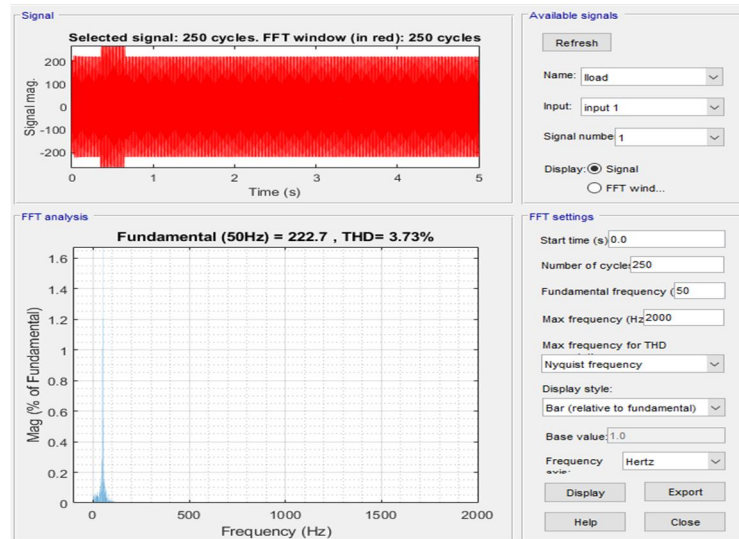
Signal

Selected signal: 250 cycles. FFT window (in red): 250 cycles

Signal mag.

200
100
0
-100
-200

0 1 2 3 4 5

Time (s)

Available signals

Refresh

Name: Iload

Input: input 1

Signal numbe 1

Display: Signal

FFT wind...

FFT analysis

Fundamental (50Hz) = 222.7 , THD= 3.73%

Mag (% of Fundamental)

1.6
1.4
1.2
1
0.8
0.6
0.4
0.2
0

0 500 1000 1500 2000

Frequency (Hz)

FFT settings

Start time (s) 0.0

Number of cycle 250

Fundamental frequency ( 50

Max frequency (Hz 2000

Max frequency for THD

Nyquist frequency

Display style:

Bar (relative to fundamental)

Base value: 1.0

Frequency axis: Hertz

Display

Export

Help

Close